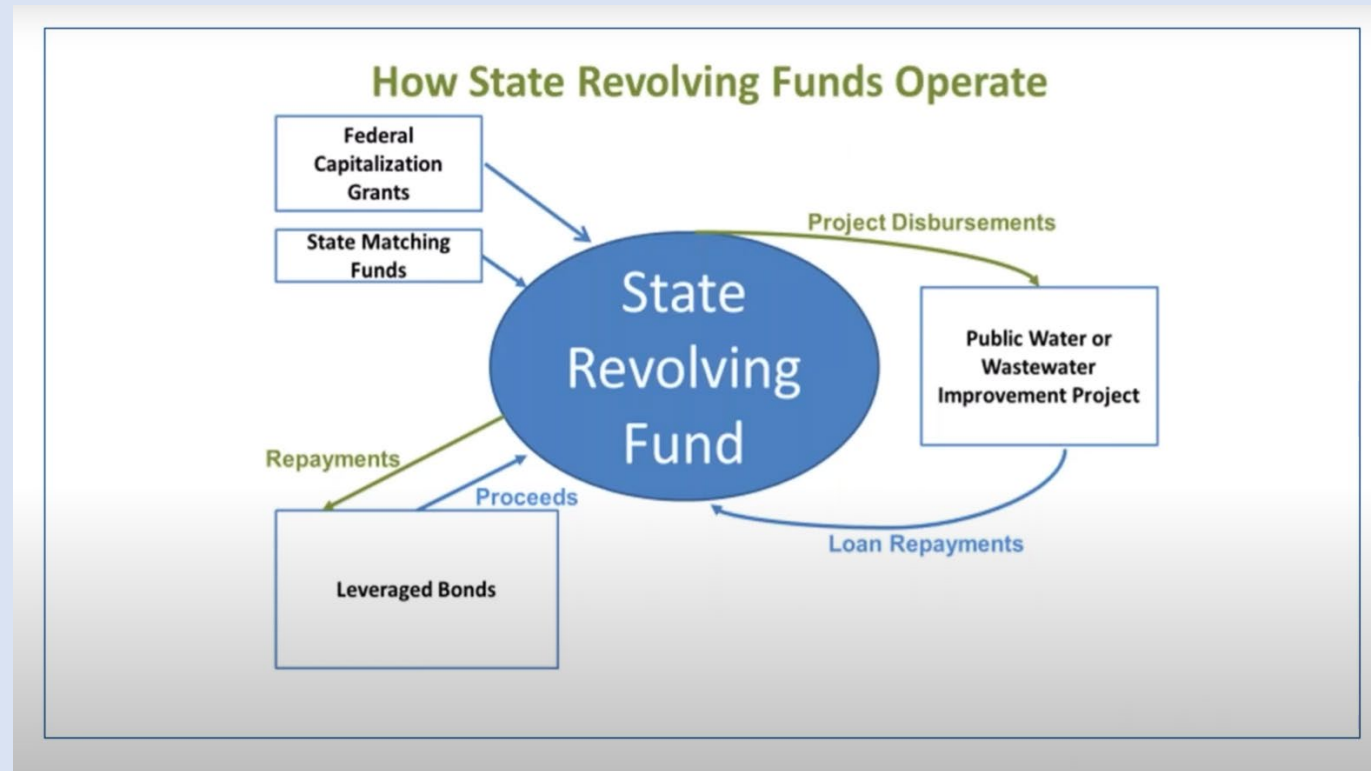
How State Revolving Funds Operate

Federal Capitalization Grants

State Matching Funds

Project Disbursements

State Revolving Fund

Public Water or Wastewater Improvement Project

Repayments

Proceeds

Loan Repayments

Leveraged Bonds